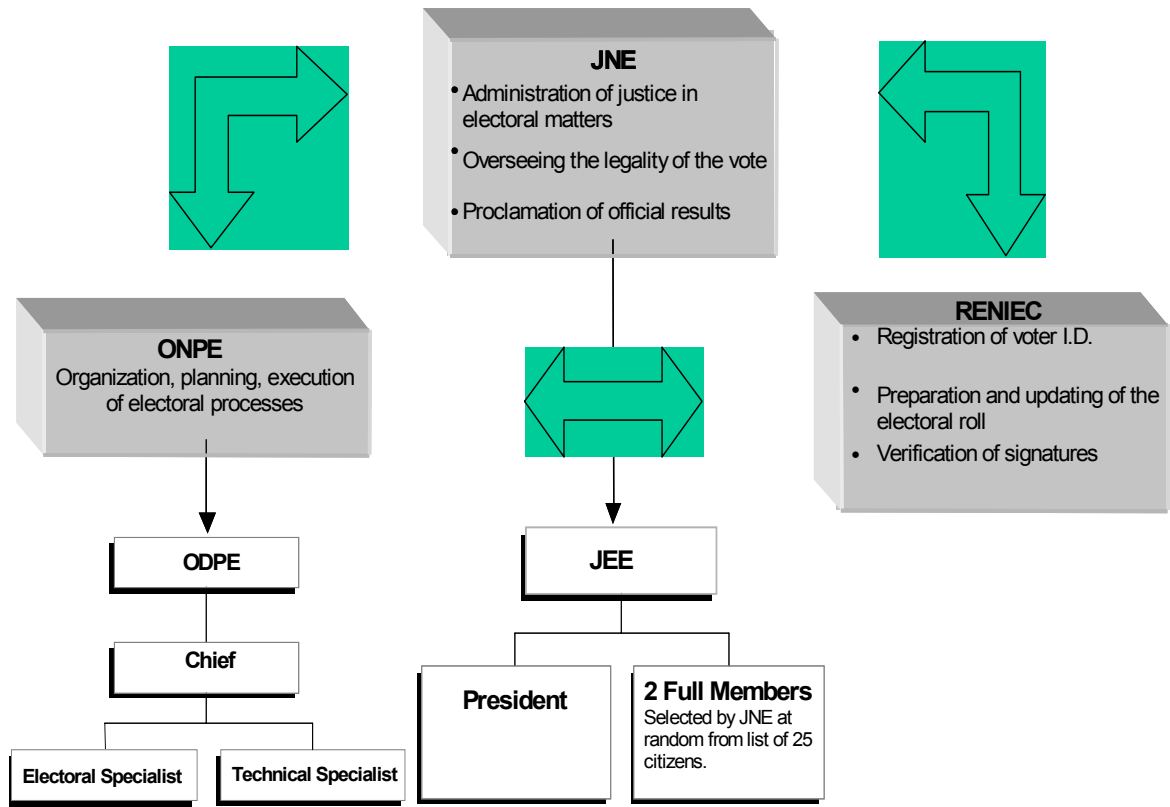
JNE
• Administration of justice in electoral matters
• Overseeing the legality of the vote
• Proclamation of official results

ONPE
Organization, planning, execution of electoral processes

RENIEC
• Registration of voter I.D.
• Preparation and updating of the electoral roll
• Verification of signatures

ODPE

Chief

Electoral Specialist

Technical Specialist

JEE

President

2 Full Members
Selected by JNE at random from list of 25 citizens.